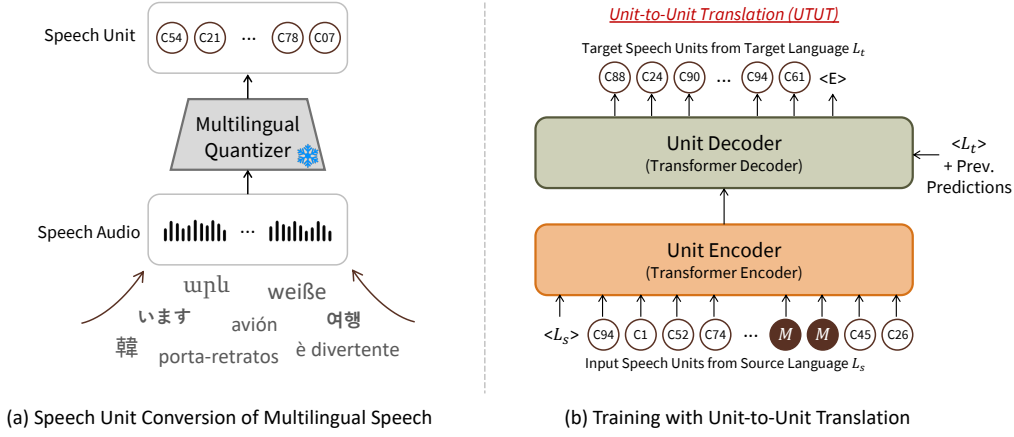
Speech Unit

C54 C21 ... C78 C07

Multilingual Quantizer

Speech Audio

արև weiße

います avión 여행

韓 porta-retratos è divertente

(a) Speech Unit Conversion of Multilingual Speech

Unit-to-Unit Translation (UTUT)

Target Speech Units from Target Language $L_t$

C88 C24 C90 ... C94 C61 <E>

Unit Decoder
(Transformer Decoder)

$<L_t>$
+ Prev.
Predictions

Unit Encoder
(Transformer Encoder)

$<L_s>$ C94 C1 C52 C74 ... $M$ $M$ C45 C26

Input Speech Units from Source Language $L_s$

(b) Training with Unit-to-Unit Translation